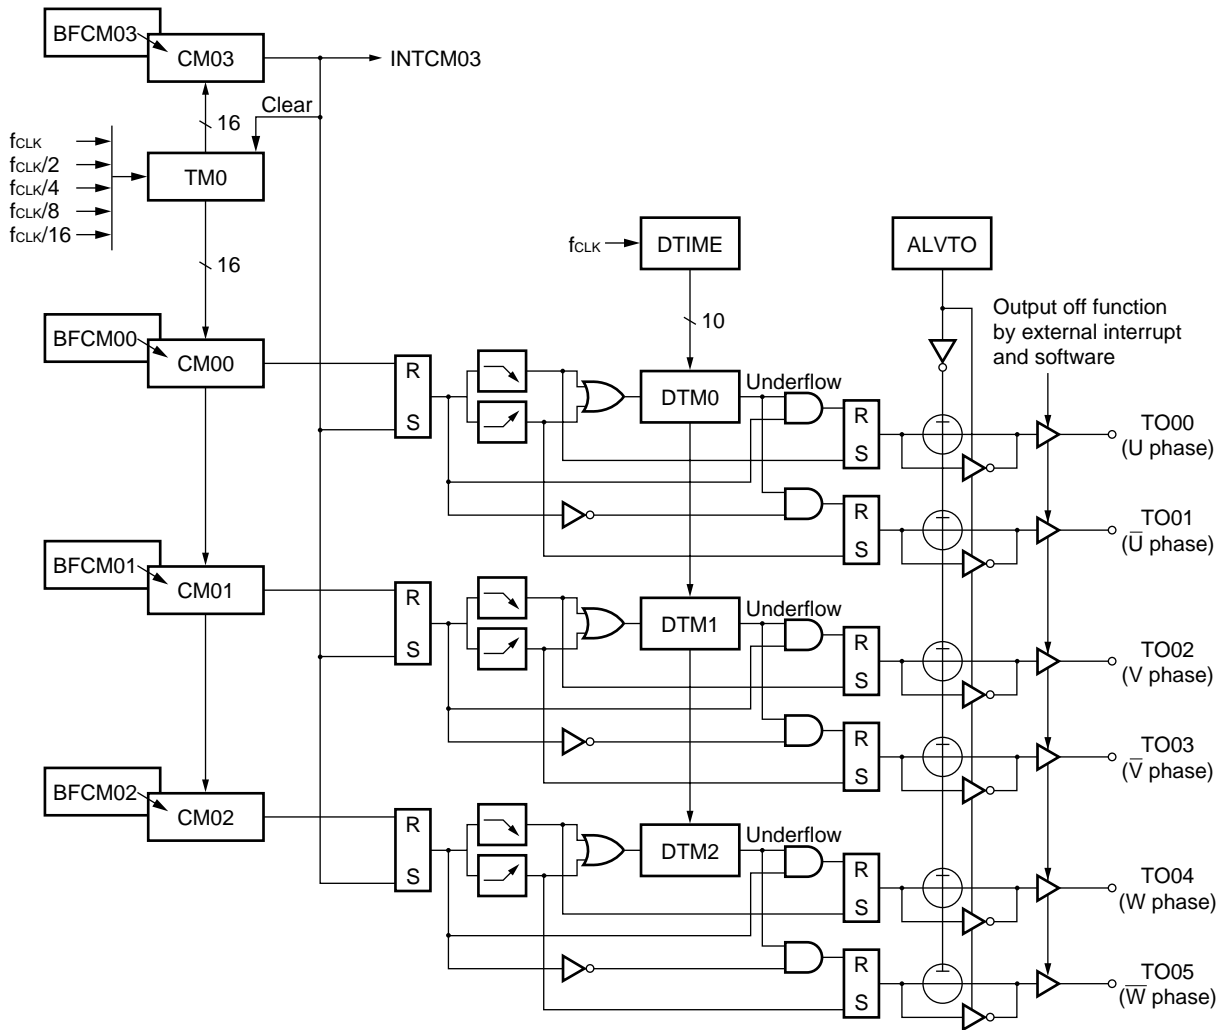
BFCM03
CM03
INTCM03
Clear
16
$f_{CLK}$
$f_{CLK}/2$
$f_{CLK}/4$
$f_{CLK}/8$
$f_{CLK}/16$
TM0
16
$f_{CLK}$
DTIME
ALVTO
10
Output off function by external interrupt and software
BFCM00
CM00
R
S
DTM0
Underflow
R
S
TO00 (U phase)
R
S
TO01 ($\overline{U}$ phase)
BFCM01
CM01
R
S
DTM1
Underflow
R
S
TO02 (V phase)
R
S
TO03 ($\overline{V}$ phase)
BFCM02
CM02
R
S
DTM2
Underflow
R
S
TO04 (W phase)
R
S
TO05 ($\overline{W}$ phase)